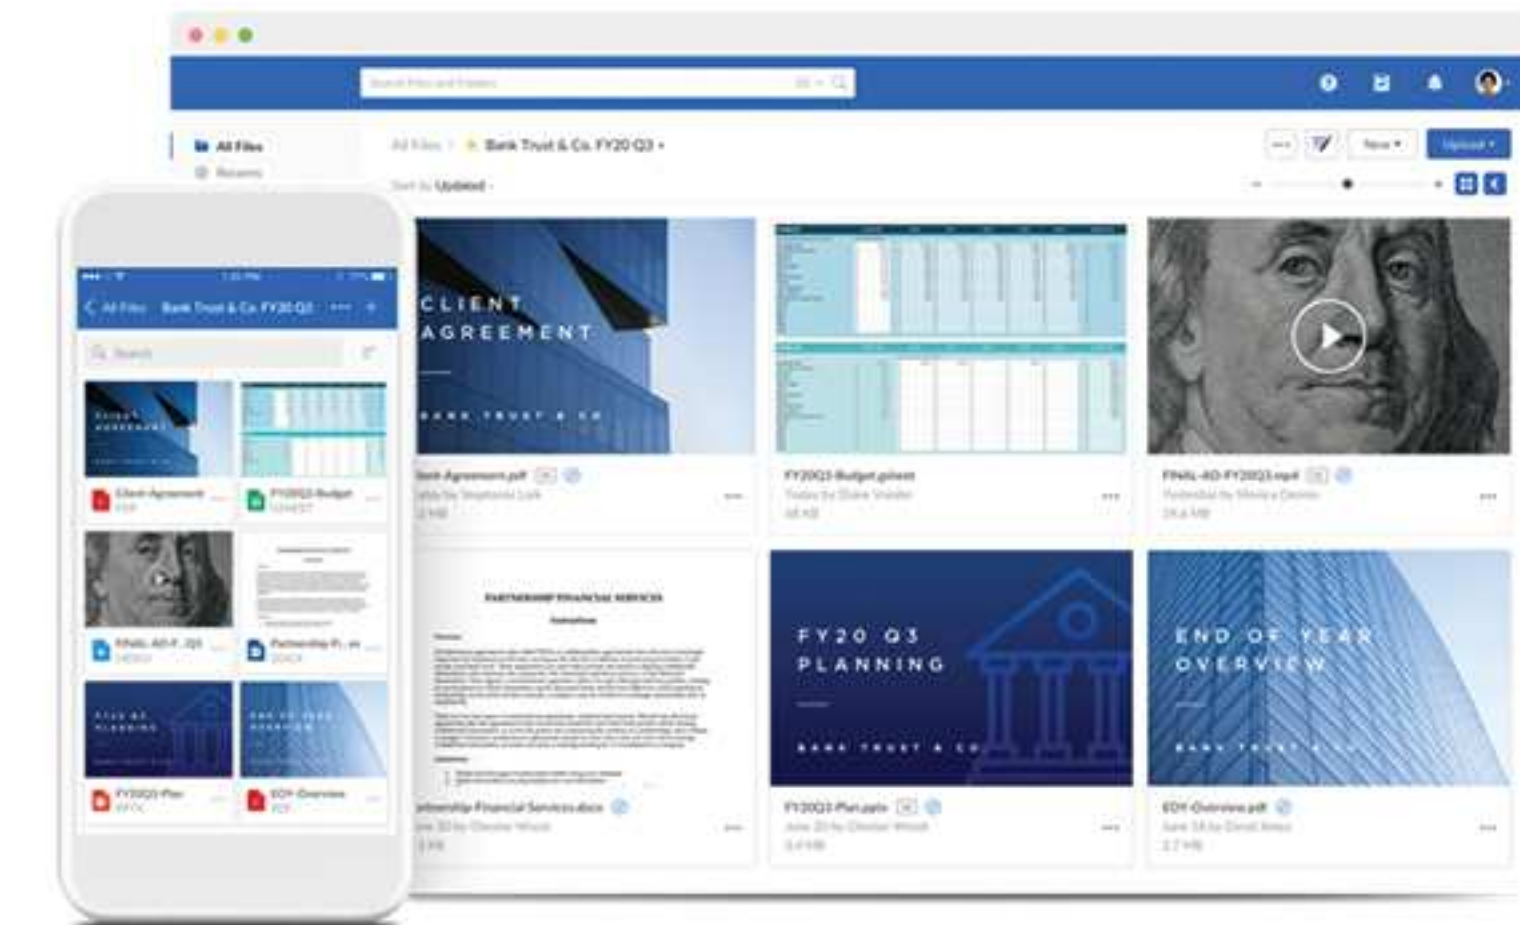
Search Files and Folders

All Files
Recents

All Files › Bank Trust & Co. FY20 Q3

Sort by Updated

New
Upload

CLIENT AGREEMENT
BANK TRUST & CO

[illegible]ent Agreement.pdf
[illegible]
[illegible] MB

FY20Q3 Budget.gsheet
Today by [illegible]
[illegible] KB

FINAL-AD-FY20Q3.mp4
Yesterday by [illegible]
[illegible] MB

PARTNERSHIP FINANCIAL SERVICES

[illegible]rtnership Financial Services.docx
June 20 by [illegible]
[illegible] MB

FY20 Q3 PLANNING
BANK TRUST & CO

FY20Q3 Plan.pptx
June 20 by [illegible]
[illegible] MB

END OF YEAR OVERVIEW
BANK TRUST & CO

EOY Overview.pdf
June 18 by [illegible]
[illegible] MB

All Files Bank Trust & Co. FY20 Q3

Search

Client Agreement
PDF

FY20Q3 Budget
GSHEET

FINAL-AD-F...Q3
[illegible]

Partnership Fi...
DOCX

FY20Q3 Plan
PPTX

EOY Overview
PDF